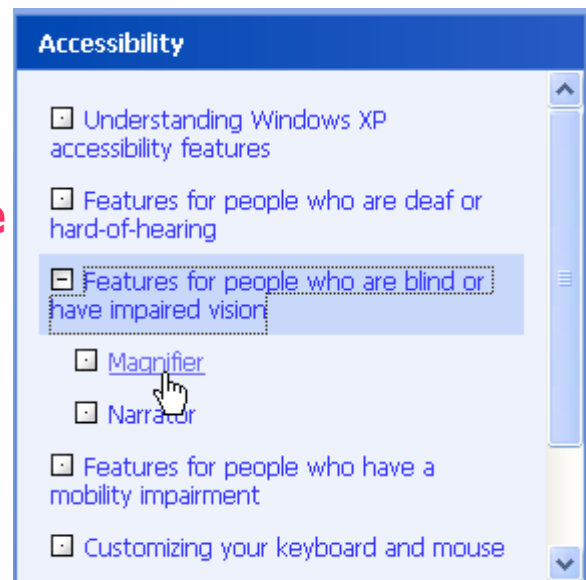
Accessibility

Understanding Windows XP accessibility features

Features for people who are deaf or hard-of-hearing

Features for people who are blind or have impaired vision

Magnifier

Narrator

Features for people who have a mobility impairment

Customizing your keyboard and mouse